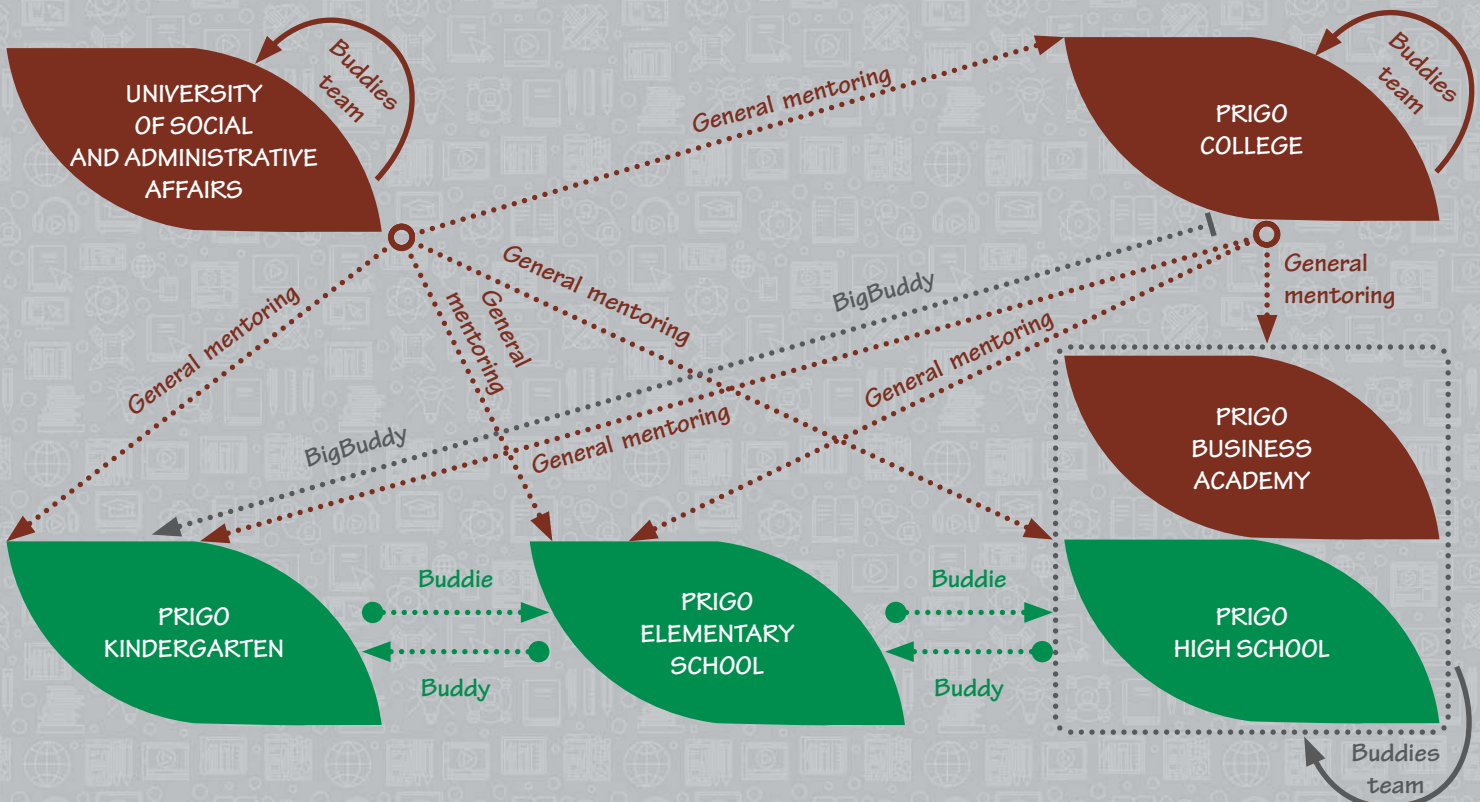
UNIVERSITY OF SOCIAL AND ADMINISTRATIVE AFFAIRS

Buddies team

General mentoring

PRIGO COLLEGE

Buddies team

General mentoring

General mentoring

General mentoring

General mentoring

BigBuddy

General mentoring

BigBuddy

General mentoring

General mentoring

PRIGO BUSINESS ACADEMY

PRIGO KINDERGARTEN

Buddie

Buddy

PRIGO ELEMENTARY SCHOOL

Buddie

Buddy

PRIGO HIGH SCHOOL

Buddies team